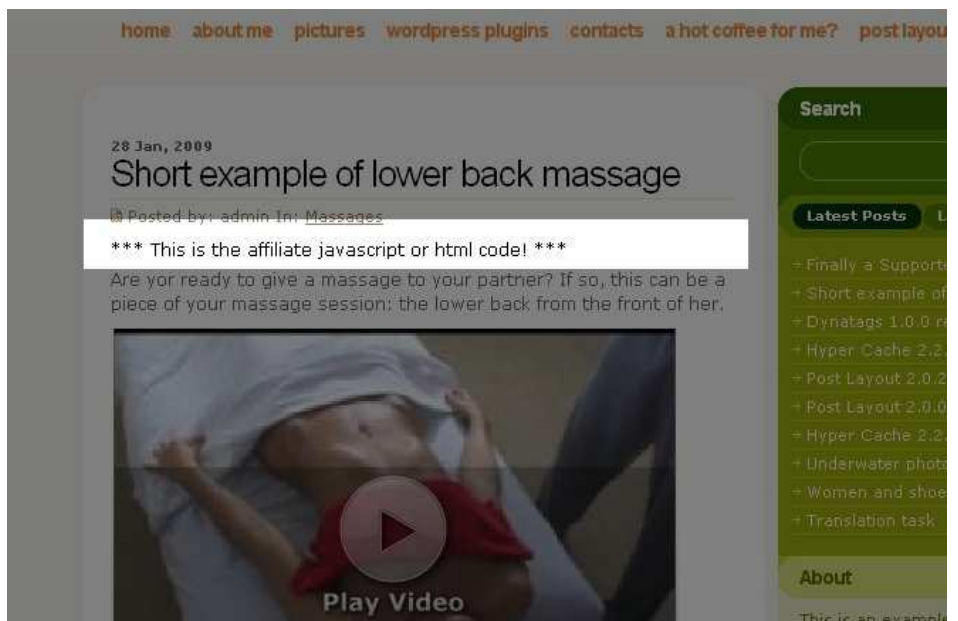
home about me pictures wordpress plugins contacts a hot coffee for me? post layou

28 Jan, 2009

Short example of lower back massage

Posted by: admin In: Massages

*** This is the affiliate javascript or html code! ***

Are yor ready to give a massage to your partner? If so, this can be a piece of your massage session: the lower back from the front of her.

Play Video

Search

Latest Posts L

Finally a Supporte

Short example of

Dynatags 1.0.0 r

Hyper Cache 2.2

Post Layout 2.0.2

Post Layout 2.0.0

Hyper Cache 2.2

Underwater phot

Women and shoe

Translation task

About

This is an exampl